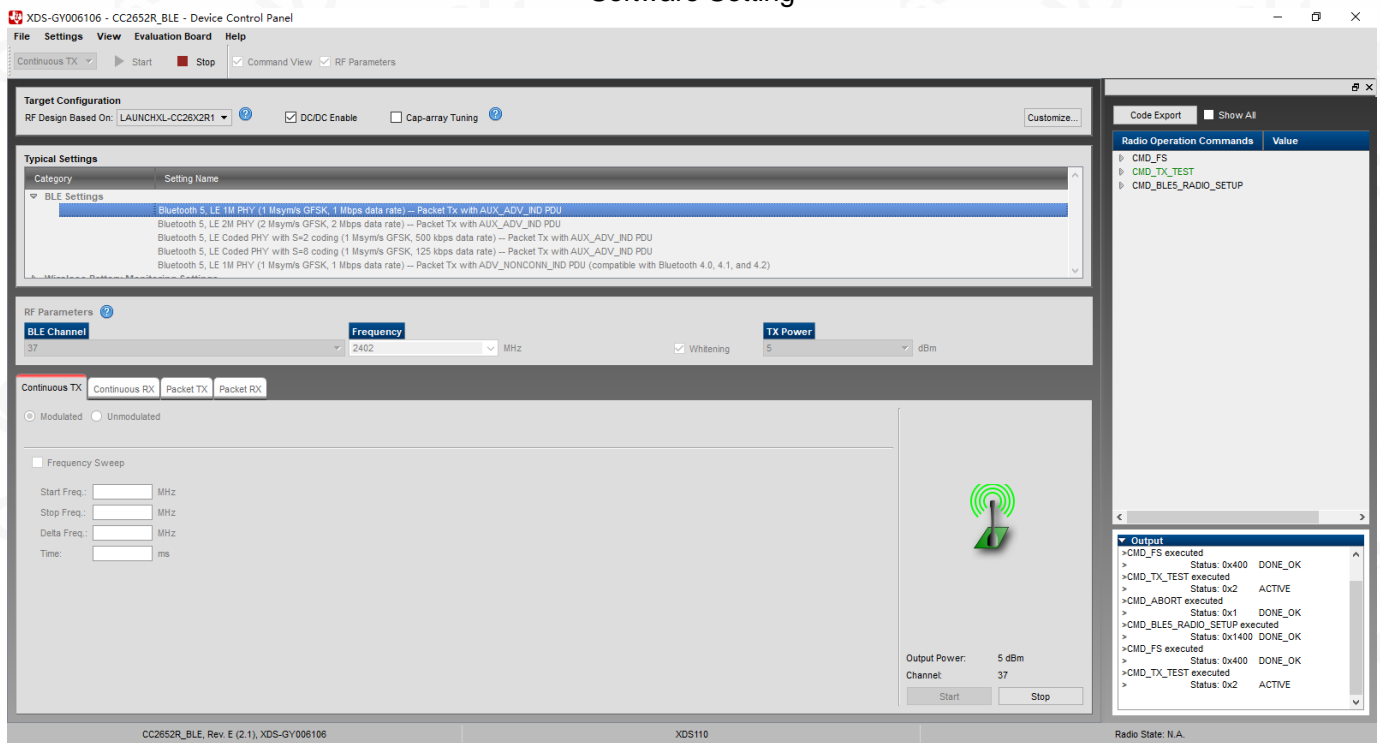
XDS-GY006106 - CC2652R_BLE - Device Control Panel

File Settings View Evaluation Board Help

Continuous TX Start Stop Command View RF Parameters

Target Configuration
RF Design Based On: LAUNCHXL-CC26X2R1 DC/DC Enable Cap-array Tuning Customize...

Typical Settings

| Category | Setting Name |
|---|---|
| BLE Settings | |
| | Bluetooth 5, LE 1M PHY (1 Msym/s GFSK, 1 Mbps data rate) -- Packet Tx with AUX_ADV_IND PDU |
| | Bluetooth 5, LE 2M PHY (2 Msym/s GFSK, 2 Mbps data rate) -- Packet Tx with AUX_ADV_IND PDU |
| | Bluetooth 5, LE Coded PHY with S=2 coding (1 Msym/s GFSK, 500 kbps data rate) -- Packet Tx with AUX_ADV_IND PDU |
| | Bluetooth 5, LE Coded PHY with S=8 coding (1 Msym/s GFSK, 125 kbps data rate) -- Packet Tx with AUX_ADV_IND PDU |
| | Bluetooth 5, LE 1M PHY (1 Msym/s GFSK, 1 Mbps data rate) -- Packet Tx with ADV_NONCONN_IND PDU (compatible with Bluetooth 4.0, 4.1, and 4.2) |

RF Parameters
BLE Channel 37
Frequency 2402 MHz
Whitening
TX Power 5 dBm

Continuous TX Continuous RX Packet TX Packet RX

Modulated Unmodulated

Frequency Sweep
Start Freq.: MHz
Stop Freq.: MHz
Delta Freq.: MHz
Time: ms

Output Power: 5 dBm
Channel: 37
Start Stop

Code Export Show All

| Radio Operation Commands | Value |
|---|---|
| CMD_FS | |
| CMD_TX_TEST | |
| CMD_BLE5_RADIO_SETUP | |

Output
>CMD_FS executed
> Status: 0x400 DONE_OK
>CMD_TX_TEST executed
> Status: 0x2 ACTIVE
>CMD_ABORT executed
> Status: 0x1 DONE_OK
>CMD_BLE5_RADIO_SETUP executed
> Status: 0x1400 DONE_OK
>CMD_FS executed
> Status: 0x400 DONE_OK
>CMD_TX_TEST executed
> Status: 0x2 ACTIVE

CC2652R_BLE, Rev. E (2.1), XDS-GY006106 XDS110 Radio State: N.A.